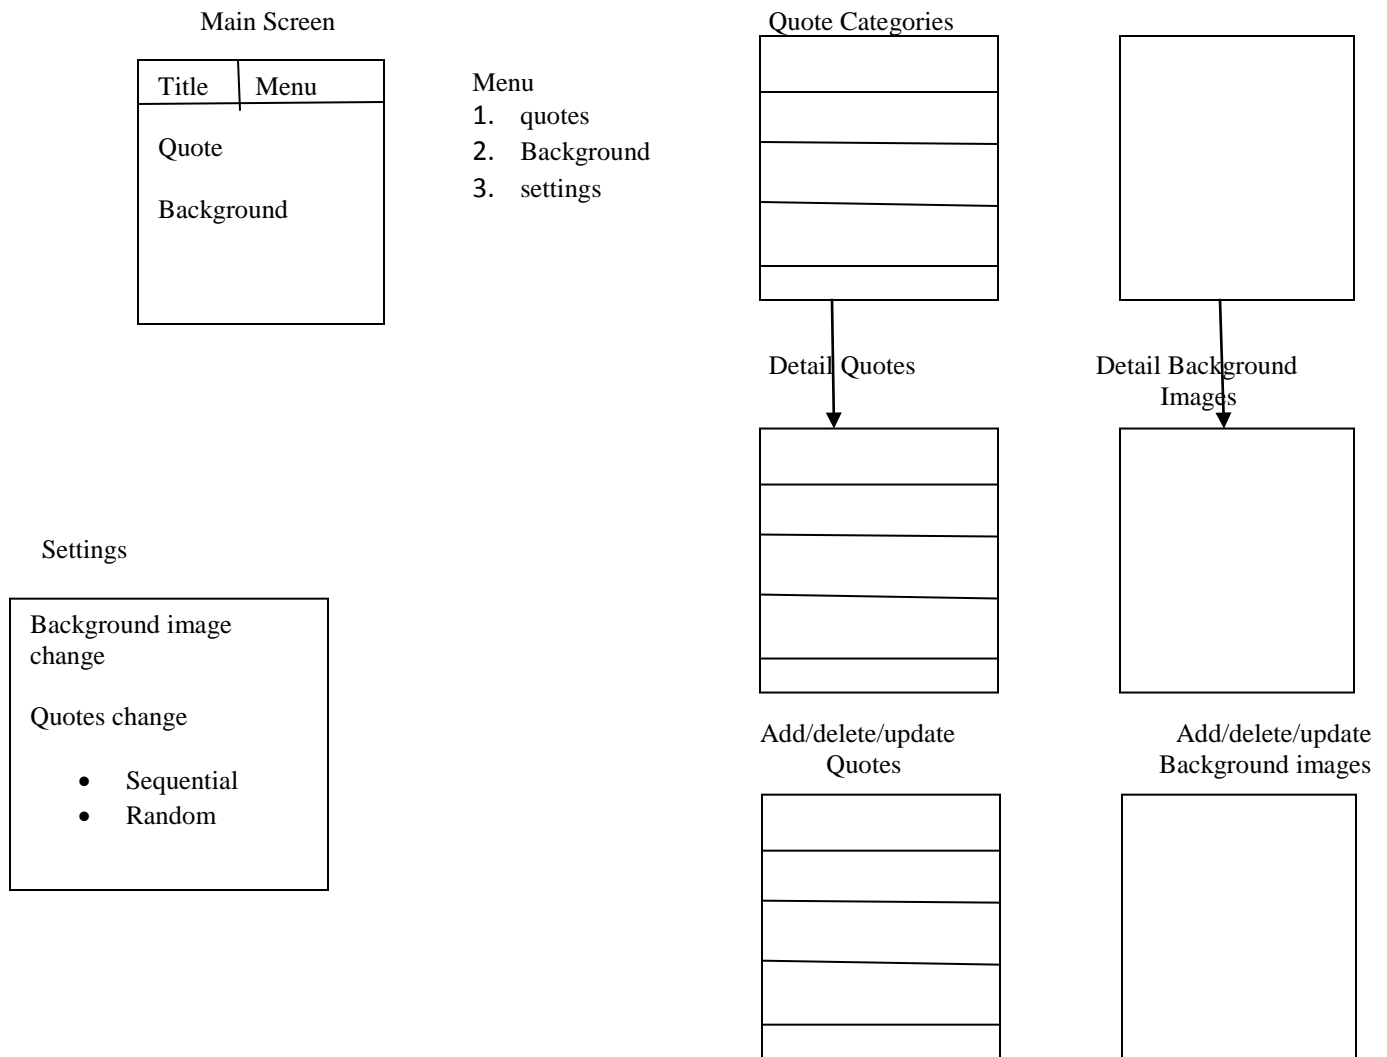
Main Screen

Title Menu

Quote

Background

Menu
1. quotes
2. Background
3. settings

Quote Categories

Detail Quotes

Detail Background Images

Settings

Background image change

Quotes change

- Sequential
- Random

Add/delete/update Quotes

Add/delete/update Background images